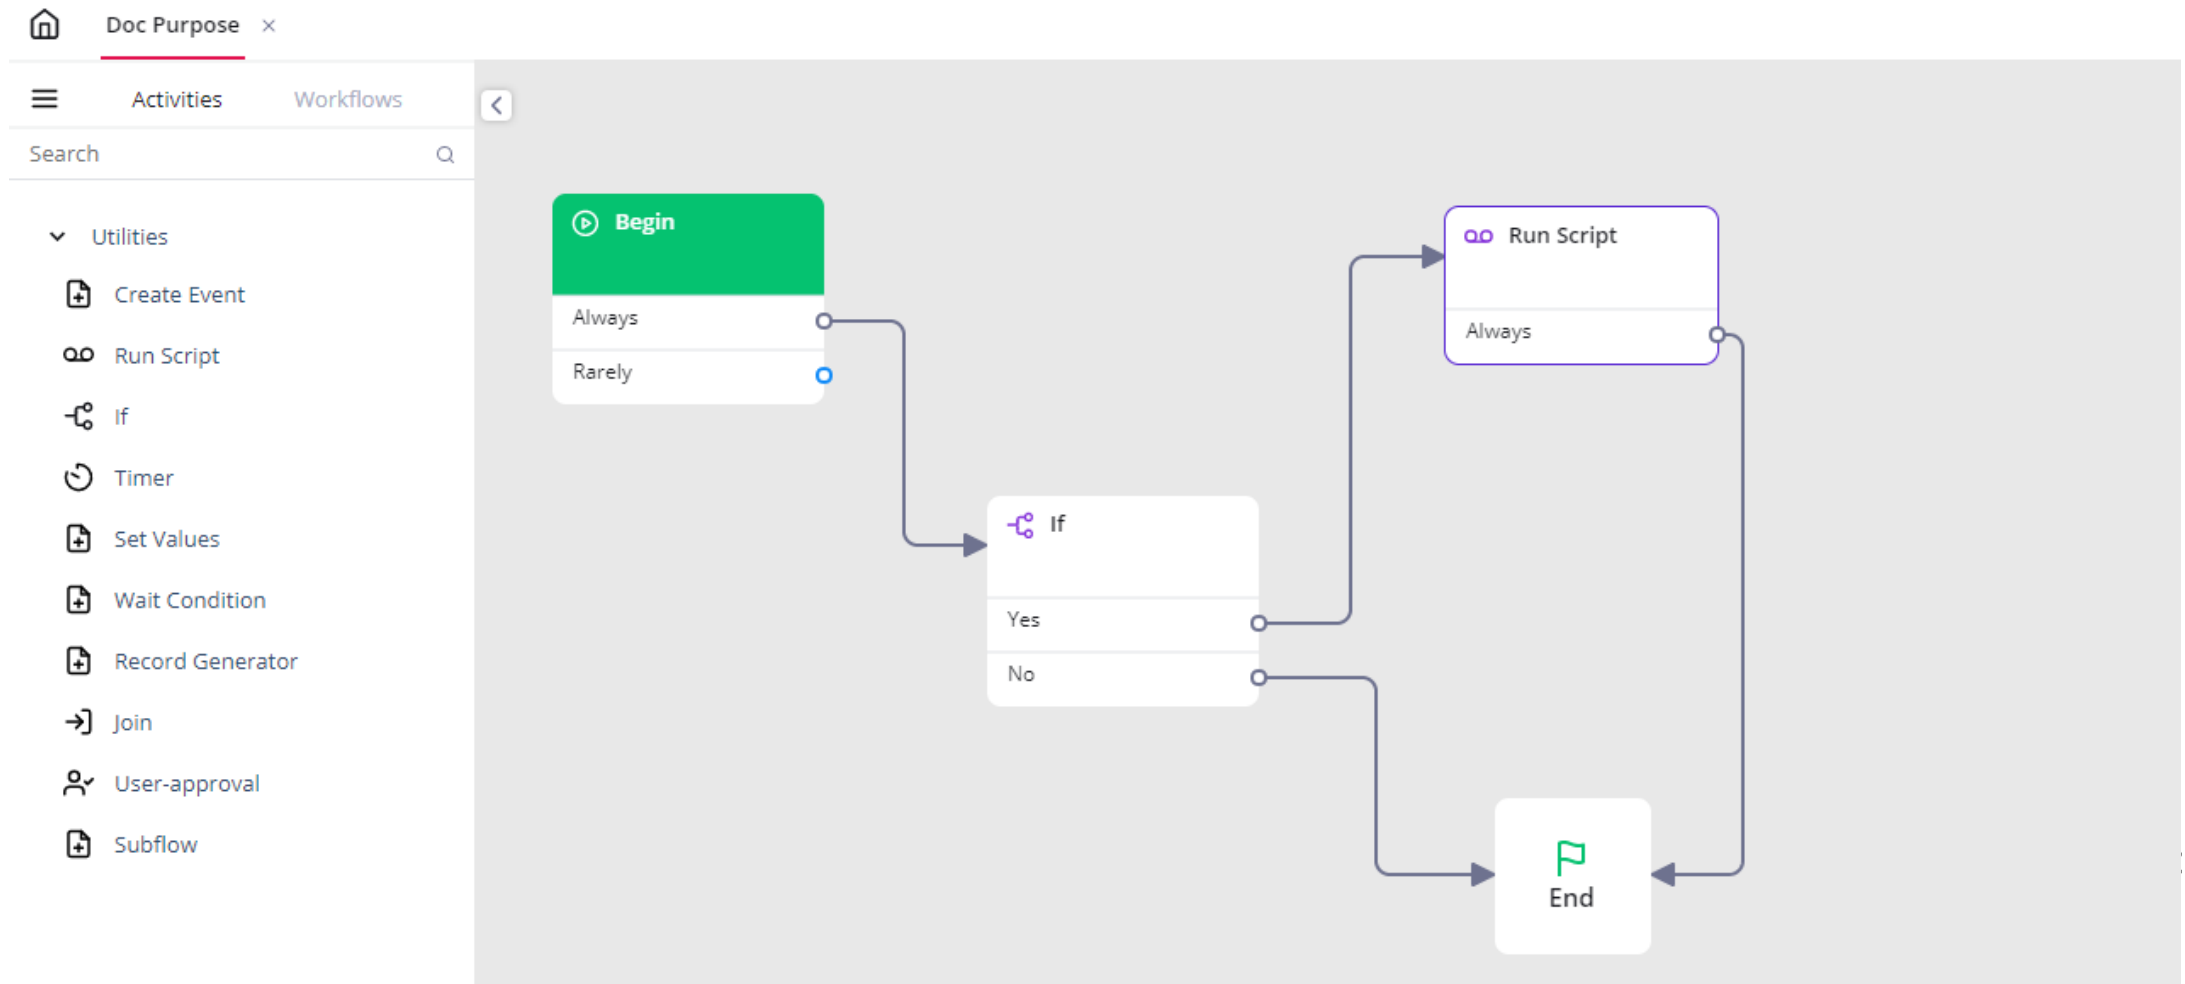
Doc Purpose ×

Activities Workflows

Search

Utilities

Create Event

Run Script

If

Timer

Set Values

Wait Condition

Record Generator

Join

User-approval

Subflow

Begin

Always

Rarely

If

Yes

No

Run Script

Always

End